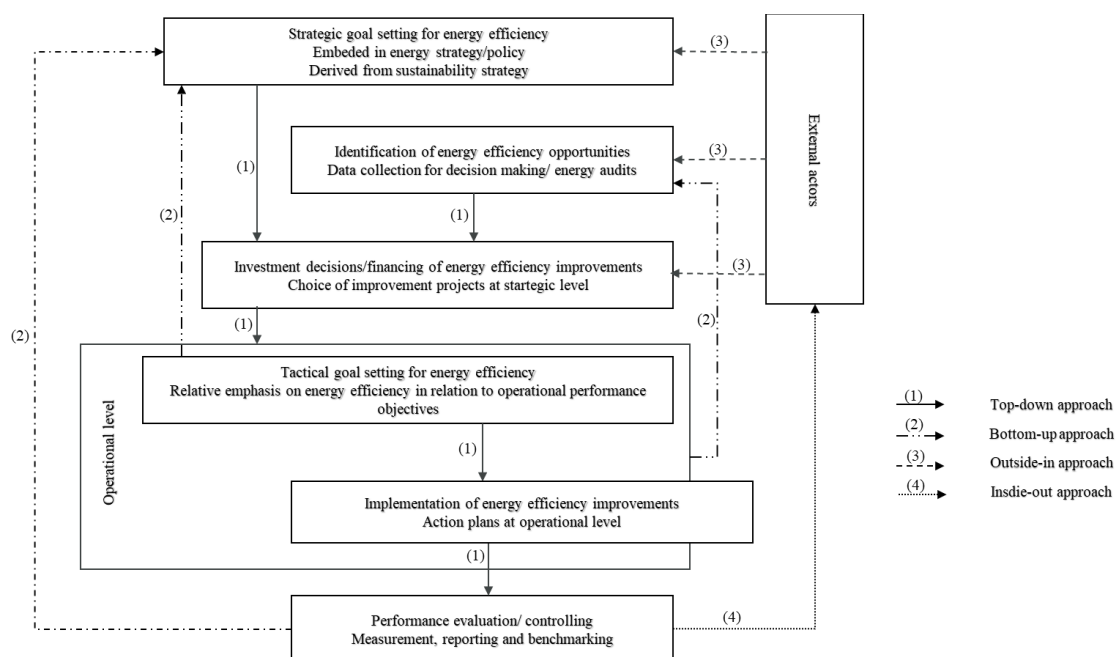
Strategic goal setting for energy efficiency
Embeded in energy strategy/policy
Derived from sustainability strategy

(3)

External actors

(1)

Identification of energy efficiency opportunities
Data collection for decision making/ energy audits

(3)

(2)

(1)

Investment decisions/financing of energy efficiency improvements
Choice of improvement projects at startegic level

(3)

(1)

(2)

(2)

Operational level

Tactical goal setting for energy efficiency
Relative emphasis on energy efficiency in relation to operational performance objectives

(1)

Implementation of energy efficiency improvements
Action plans at operational level

(1)

Performance evaluation/ controlling
Measurement, reporting and benchmarking

(4)

(1) Top-down approach
(2) Bottom-up approach
(3) Outside-in approach
(4) Insdie-out approach